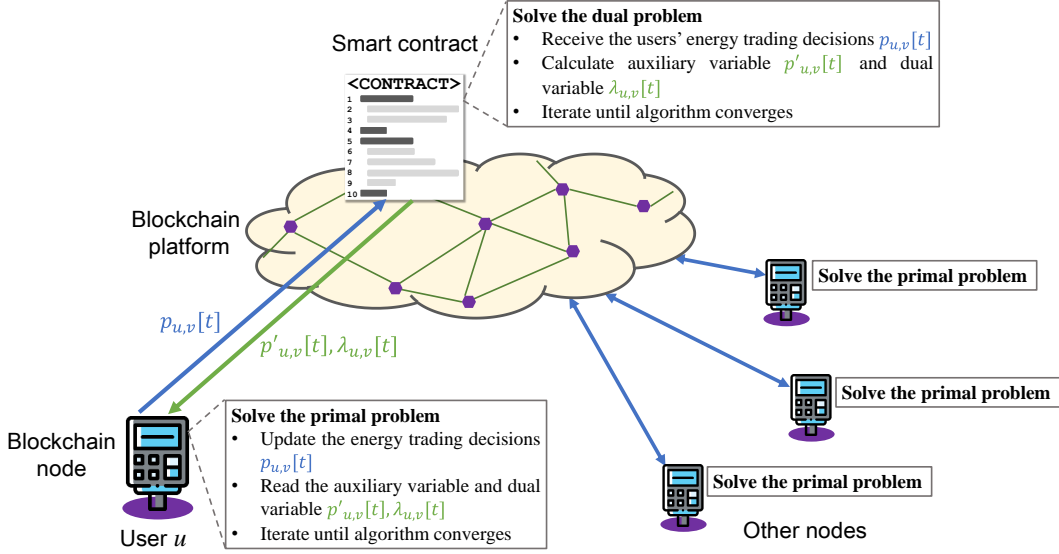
Smart contract

Solve the dual problem
• Receive the users' energy trading decisions $p_{u,v}[t]$
• Calculate auxiliary variable $p'_{u,v}[t]$ and dual variable $\lambda_{u,v}[t]$
• Iterate until algorithm converges

<CONTRACT>
1
2
3
4
5
6
7
8
9
10

Blockchain platform

Solve the primal problem

Solve the primal problem

$p_{u,v}[t]$

$p'_{u,v}[t], \lambda_{u,v}[t]$

Solve the primal problem

Blockchain node

Solve the primal problem
• Update the energy trading decisions $p_{u,v}[t]$
• Read the auxiliary variable and dual variable $p'_{u,v}[t], \lambda_{u,v}[t]$
• Iterate until algorithm converges

User $u$

Other nodes